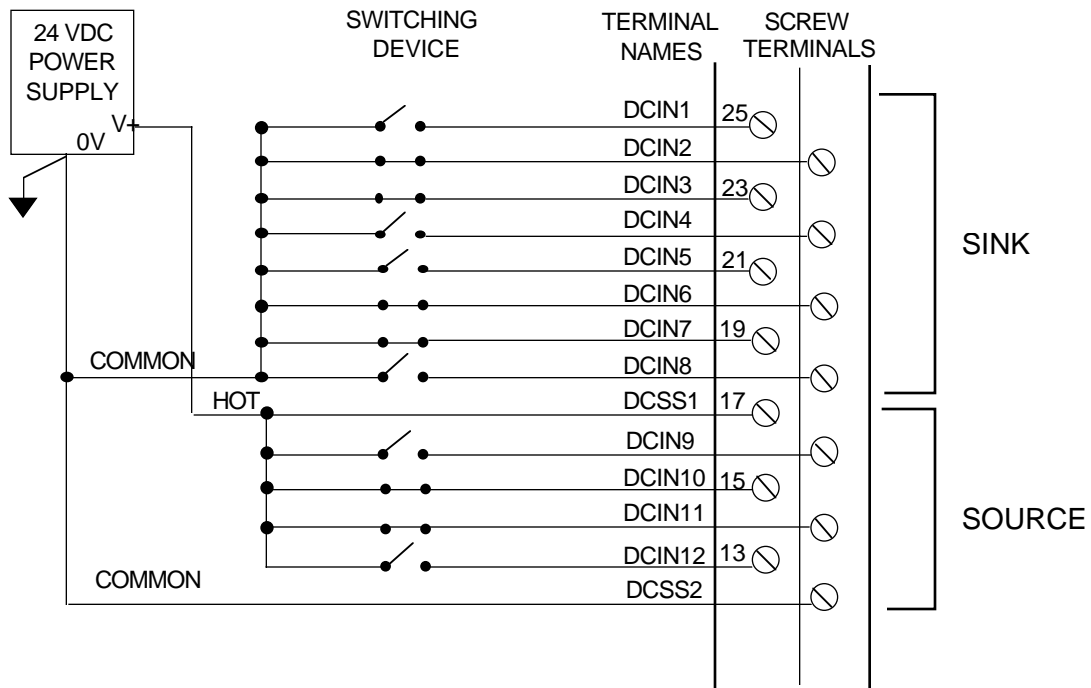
24 VDC POWER SUPPLY

V+

0V

SWITCHING DEVICE

TERMINAL NAMES

SCREW TERMINALS

DCIN1 25

DCIN2

DCIN3 23

DCIN4

DCIN5 21

DCIN6

DCIN7 19

COMMON

DCIN8

HOT

DCSS1 17

DCIN9

DCIN10 15

DCIN11

DCIN12 13

COMMON

DCSS2

SINK

SOURCE